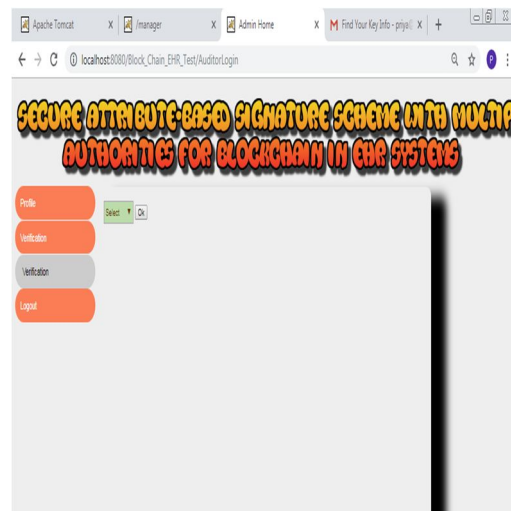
Apache Tomcat
/manager
Admin Home
Find Your Key Info - priya
localhost:8080/Block_Chain_EHR_Test/AuditorLogin

SECURE ATTRIBUTE-BASED SIGNATURE SCHEME WITH MULTIP
AUTHORITIES FOR BLOCKCHAIN IN EHR SYSTEMS

Profile
Verification
Verification
Logout

Select
Ok